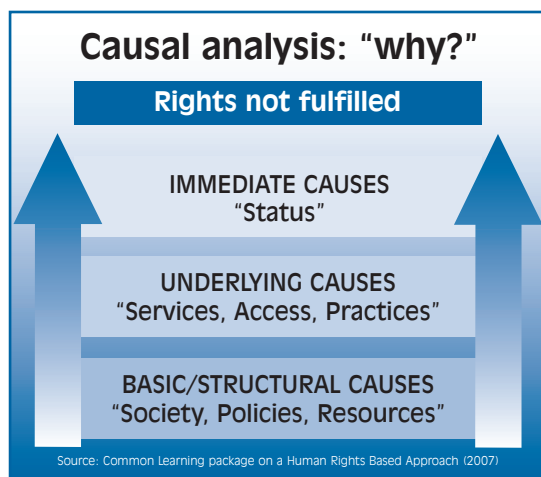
Causal analysis: "why?"

Rights not fulfilled

IMMEDIATE CAUSES
"Status"

UNDERLYING CAUSES
"Services, Access, Practices"

BASIC/STRUCTURAL CAUSES
"Society, Policies, Resources"

Source: Common Learning package on a Human Rights Based Approach (2007)